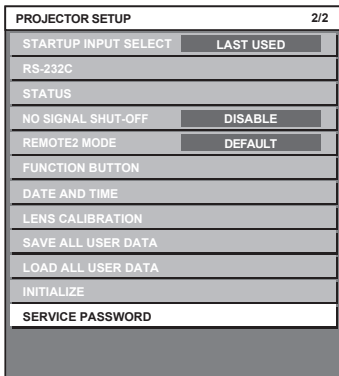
PROJECTOR SETUP 2/2

| | |
|---|---|
| STARTUP INPUT SELECT | LAST USED |
| RS-232C | |
| STATUS | |
| NO SIGNAL SHUT-OFF | DISABLE |
| REMOTE2 MODE | DEFAULT |
| FUNCTION BUTTON | |
| DATE AND TIME | |
| LENS CALIBRATION | |
| SAVE ALL USER DATA | |
| LOAD ALL USER DATA | |
| INITIALIZE | |
| SERVICE PASSWORD | |